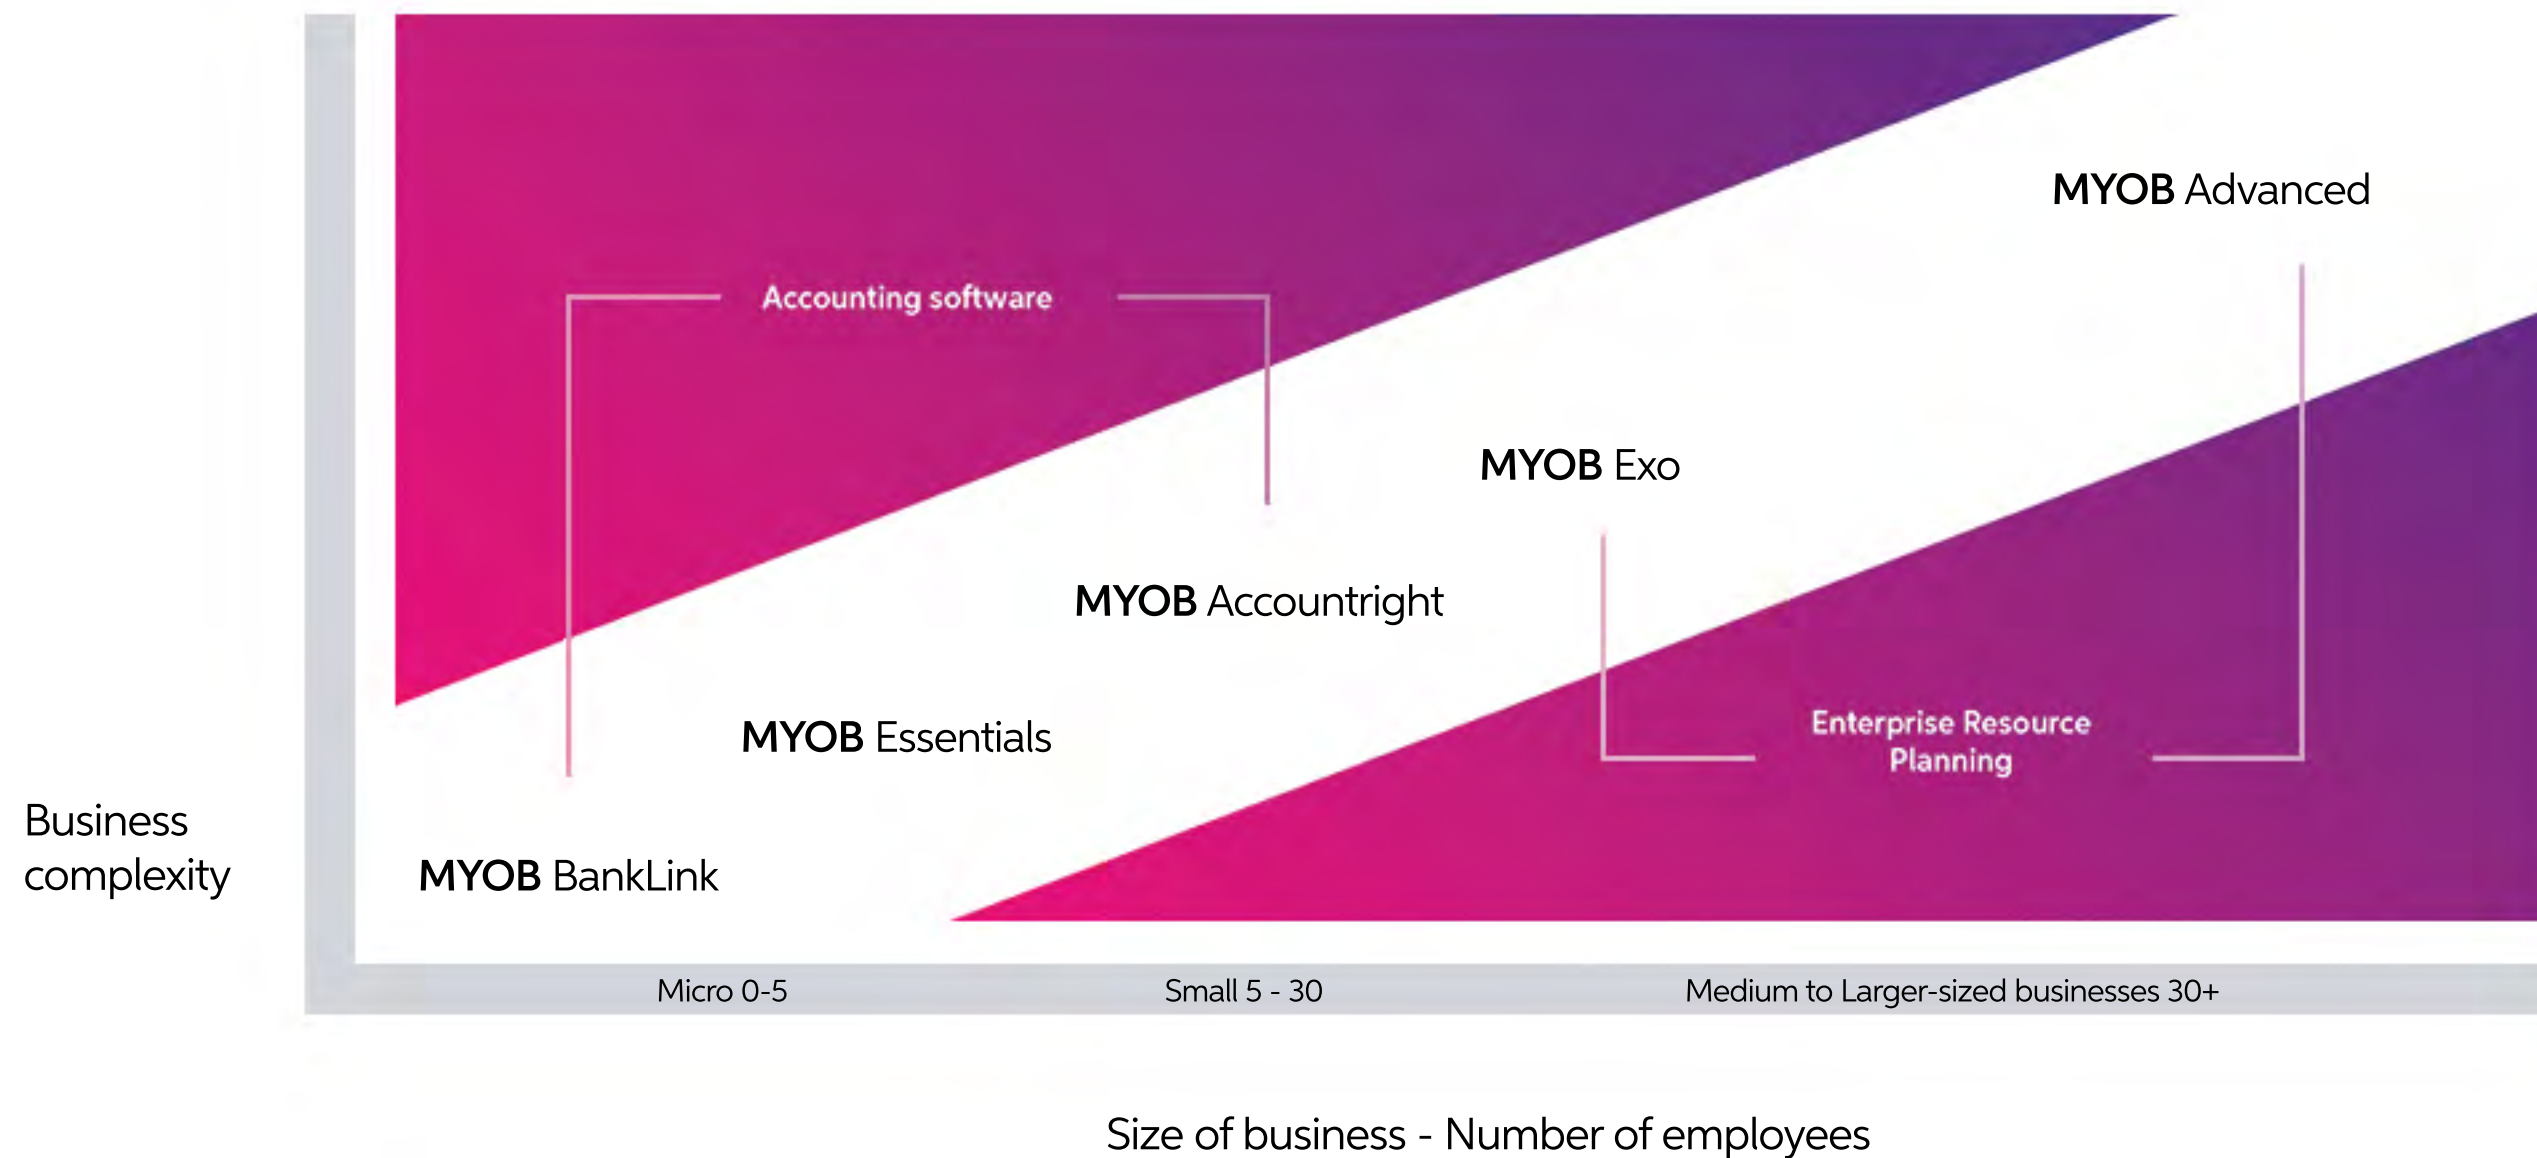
MYOB Advanced

Accounting software

MYOB Exo

MYOB Accountright

MYOB Essentials

Enterprise Resource Planning

Business complexity

MYOB BankLink

Micro 0-5

Small 5 - 30

Medium to Larger-sized businesses 30+

Size of business - Number of employees